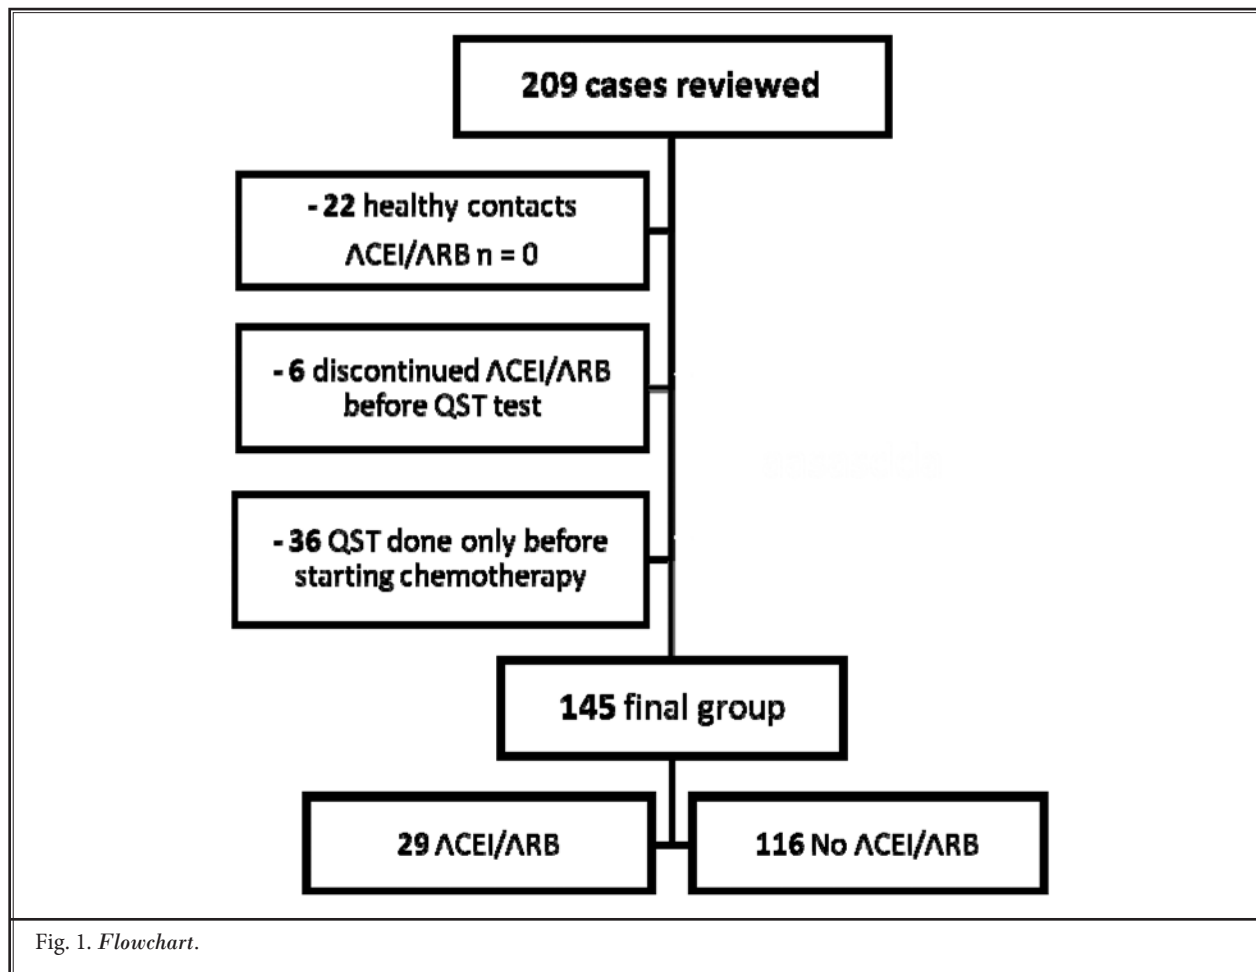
209 cases reviewed

- 22 healthy contacts
ΛCEI/ΛRB n = 0

- 6 discontinued ΛCEI/ΛRB before QST test

- 36 QST done only before starting chemotherapy

145 final group

29 ΛCEI/ΛRB

116 No ΛCEI/ΛRB

Fig. 1. Flowchart.